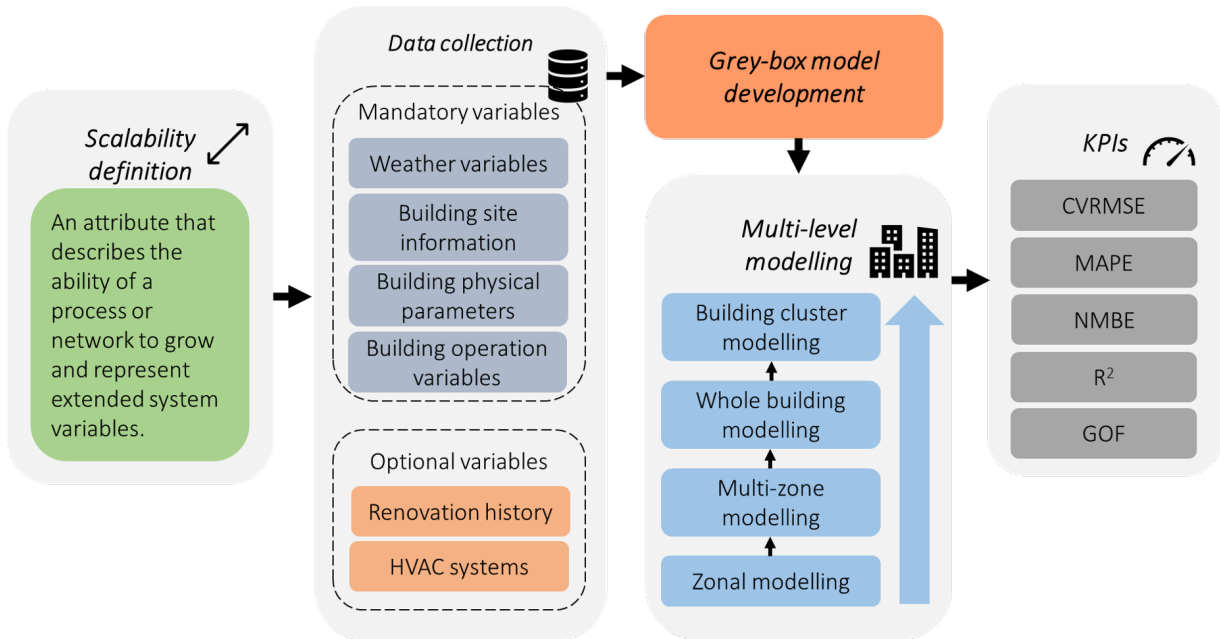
Scalability definition

An attribute that describes the ability of a process or network to grow and represent extended system variables.

Data collection

Mandatory variables

Weather variables

Building site information

Building physical parameters

Building operation variables

Optional variables

Renovation history

HVAC systems

Grey-box model development

Multi-level modelling

Building cluster modelling

Whole building modelling

Multi-zone modelling

Zonal modelling

KPIs

CVRMSE

MAPE

NMBE

$R^2$

GOF